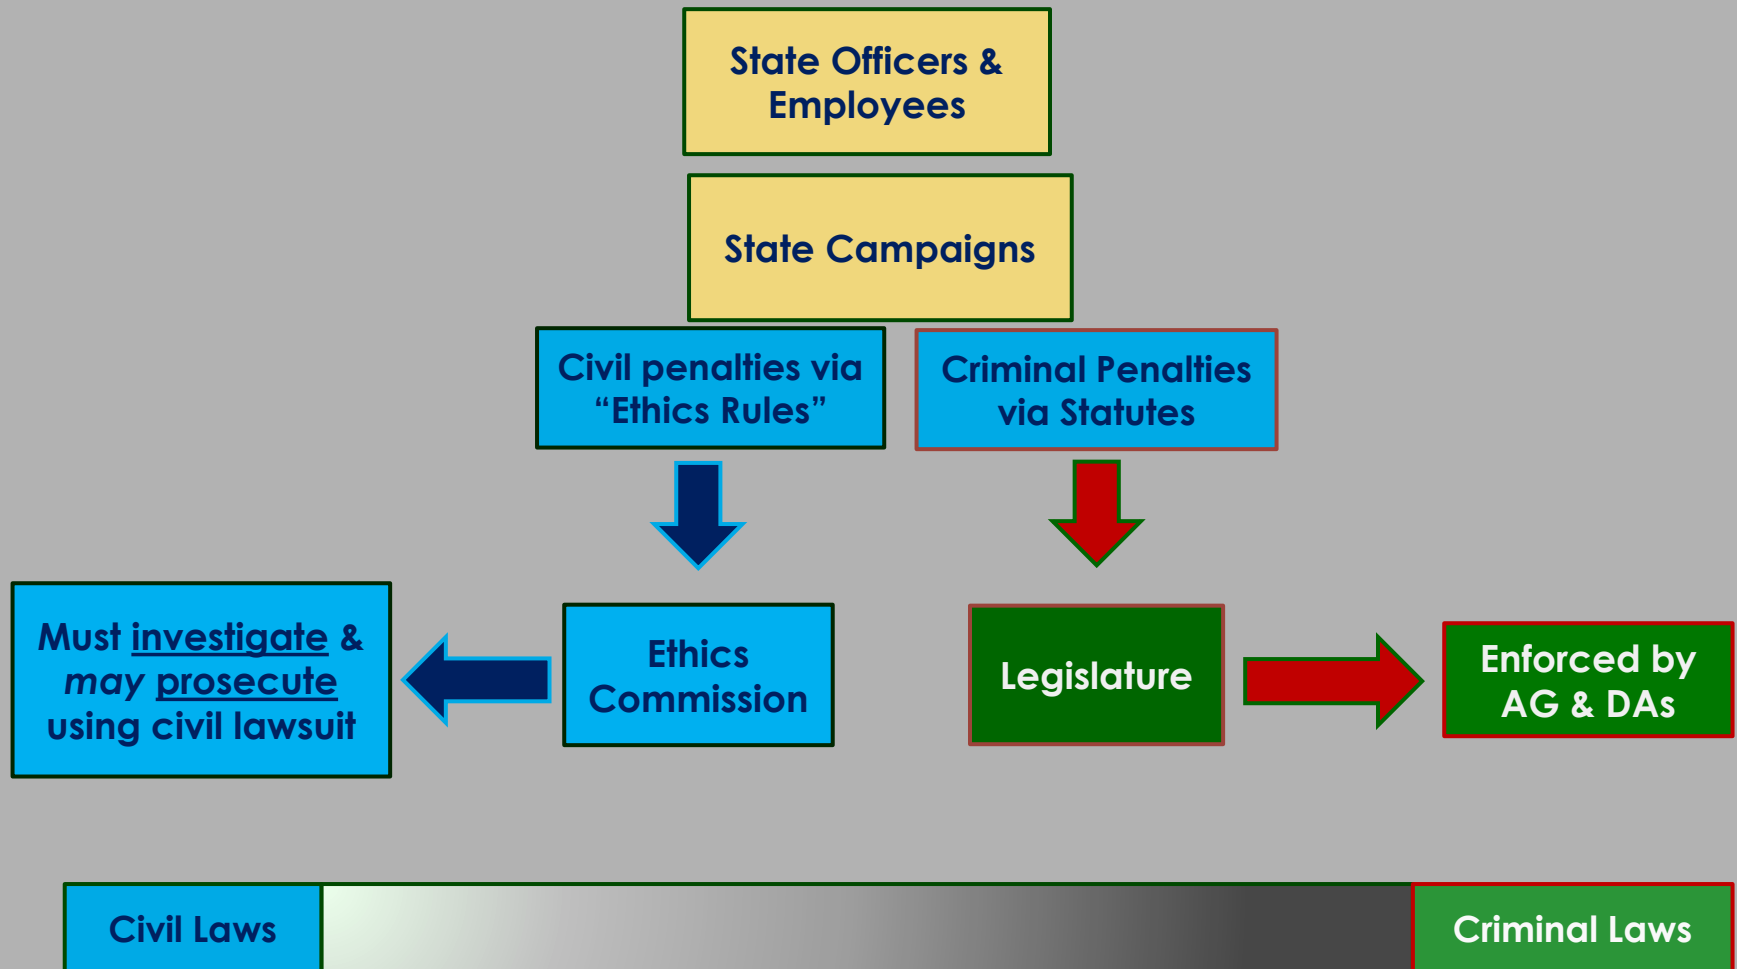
State Officers & Employees

State Campaigns

Civil penalties via “Ethics Rules”

Criminal Penalties via Statutes

Must investigate & may prosecute using civil lawsuit

Ethics Commission

Legislature

Enforced by AG & DAs

Civil Laws

Criminal Laws